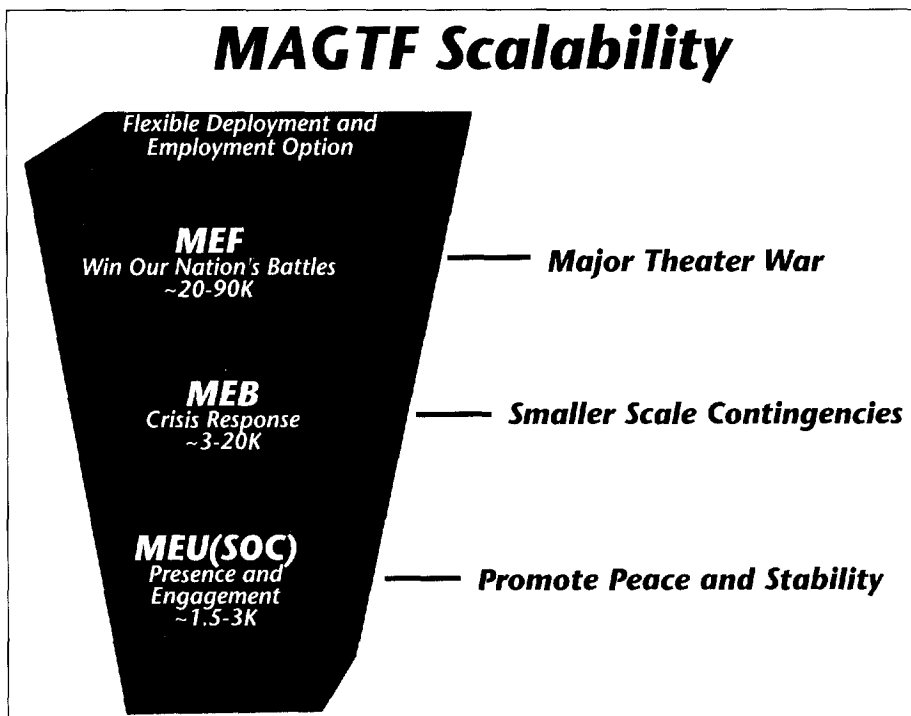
MAGTF Scalability

Flexible Deployment and Employment Option

MEF
Win Our Nation's Battles
~20-90K

Major Theater War

MEB
Crisis Response
~3-20K

Smaller Scale Contingencies

MEU(SOC)
Presence and Engagement
~1.5-3K

Promote Peace and Stability